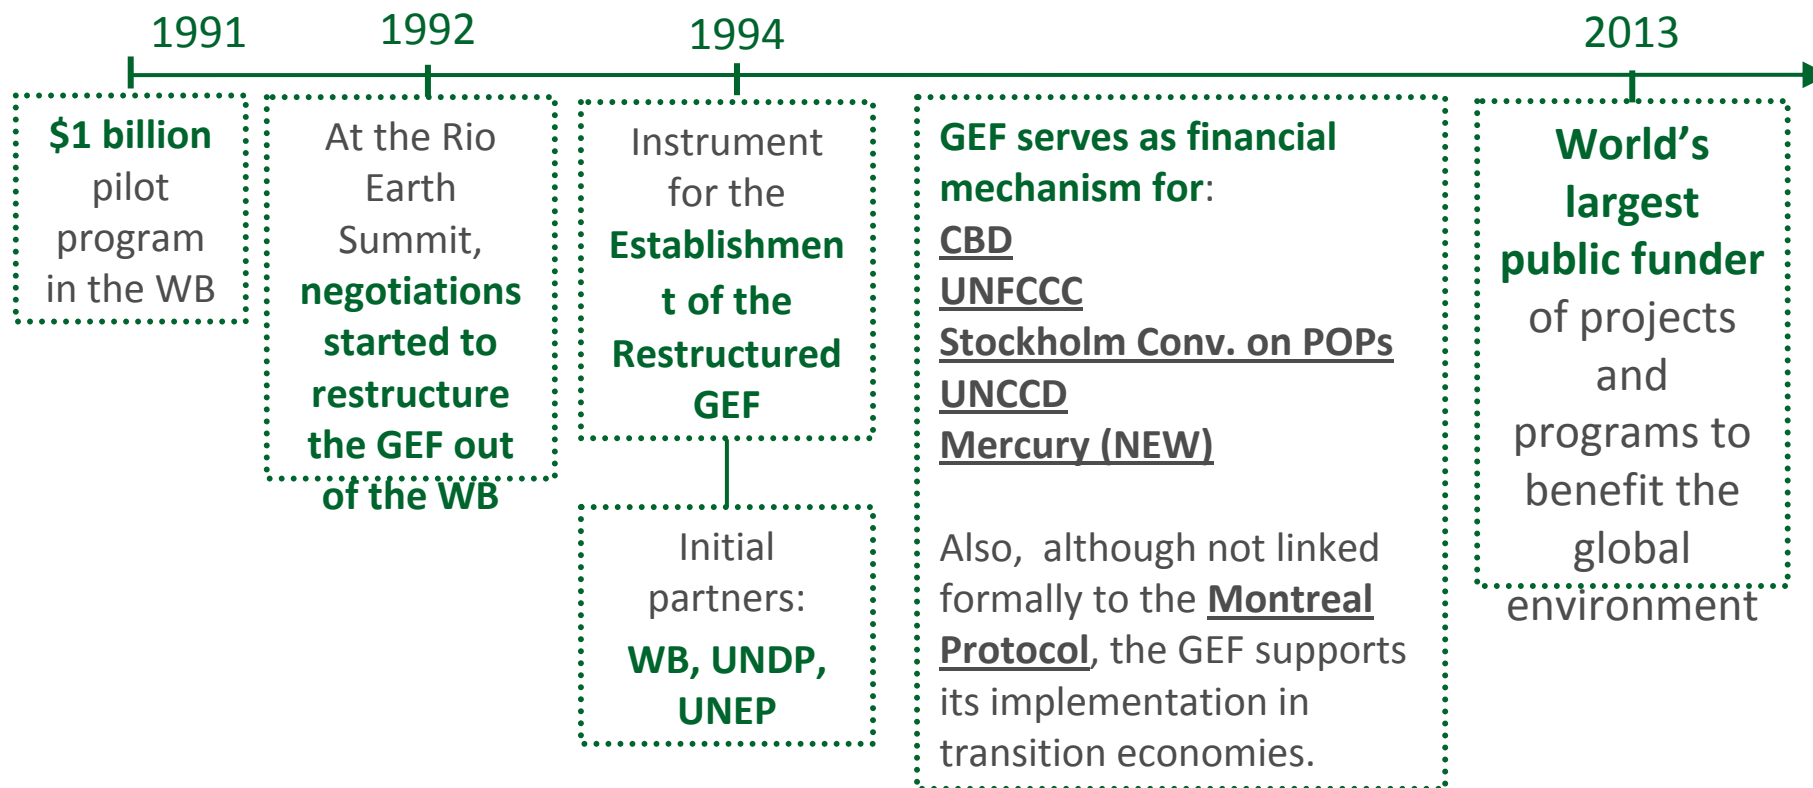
1991

1992

1994

2013

$1 billion pilot program in the WB

At the Rio Earth Summit, negotiations started to restructure the GEF out of the WB

Instrument for the Establishment of the Restructured GEF

Initial partners:

WB, UNDP, UNEP

GEF serves as financial mechanism for:

CBD

UNFCCC

Stockholm Conv. on POPs

UNCCD

Mercury (NEW)

Also, although not linked formally to the Montreal Protocol, the GEF supports its implementation in transition economies.

World's largest public funder of projects and programs to benefit the global environment